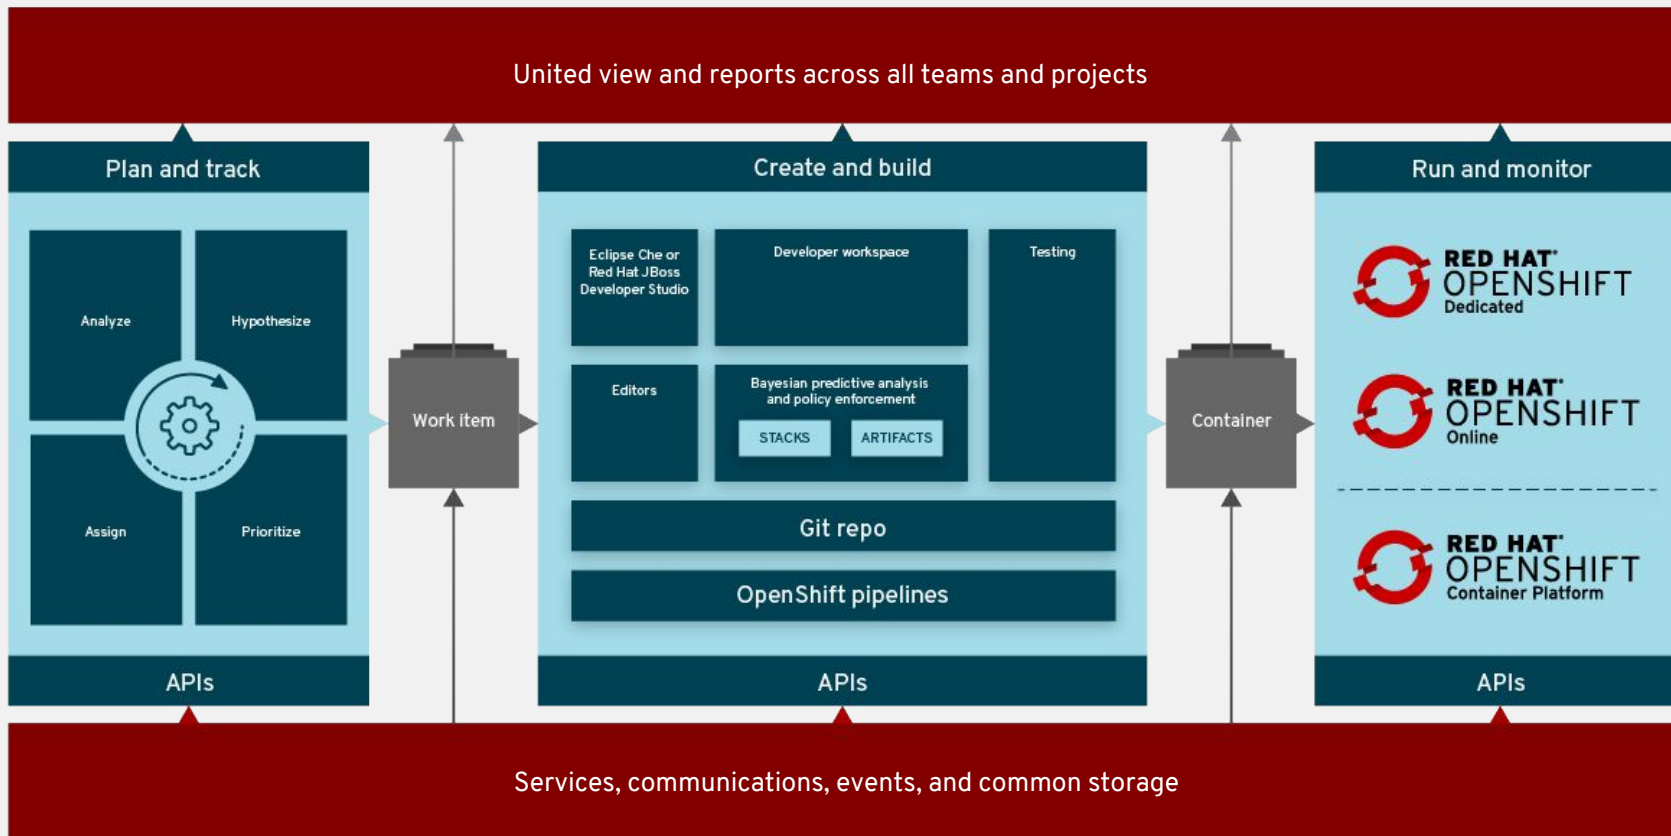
United view and reports across all teams and projects

Plan and track

Analyze

Hypothesize

Assign

Prioritize

APIs

Work item

Create and build

Eclipse Che or Red Hat JBoss Developer Studio

Developer workspace

Testing

Editors

Bayesian predictive analysis and policy enforcement

STACKS

ARTIFACTS

Git repo

OpenShift pipelines

APIs

Container

Run and monitor

RED HAT® OPENSHIFT Dedicated

RED HAT® OPENSHIFT Online

RED HAT® OPENSHIFT Container Platform

APIs

Services, communications, events, and common storage